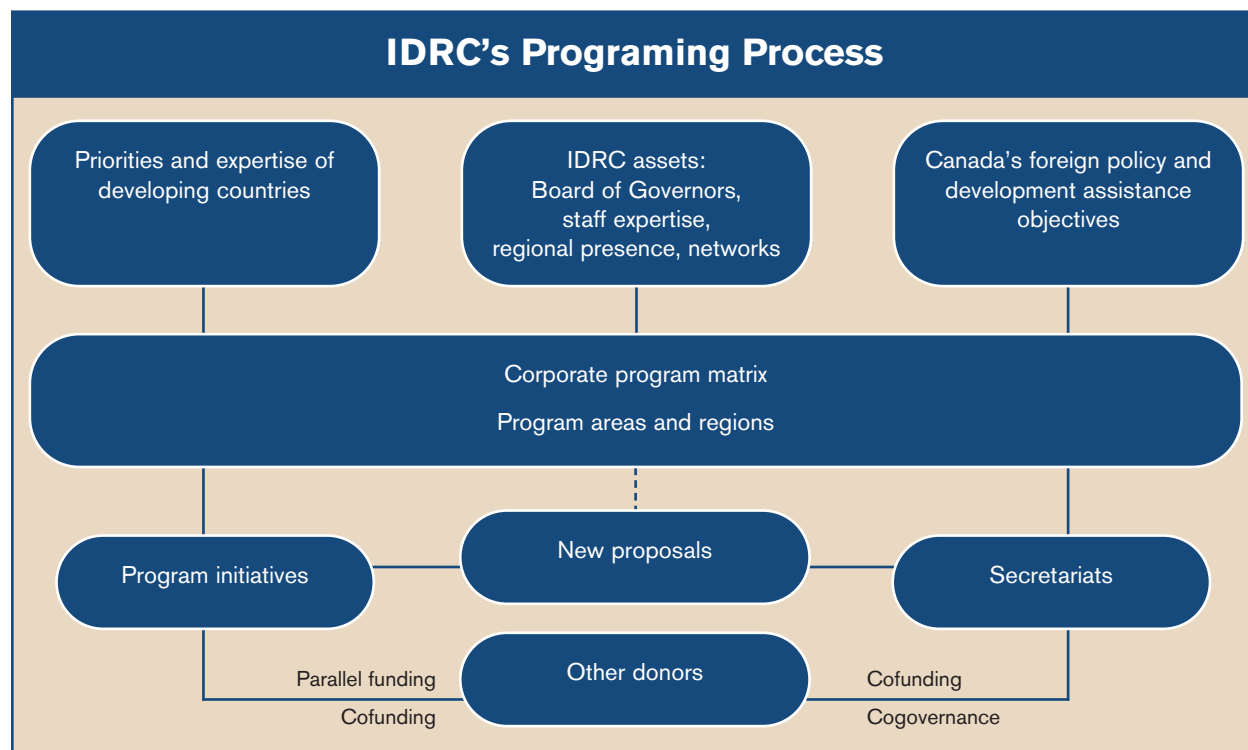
IDRC’s Programing Process

Priorities and expertise of developing countries

IDRC assets: Board of Governors, staff expertise, regional presence, networks

Canada’s foreign policy and development assistance objectives

Corporate program matrix

Program areas and regions

Program initiatives

New proposals

Secretariats

Parallel funding

Cofunding

Other donors

Cofunding

Cogovernance